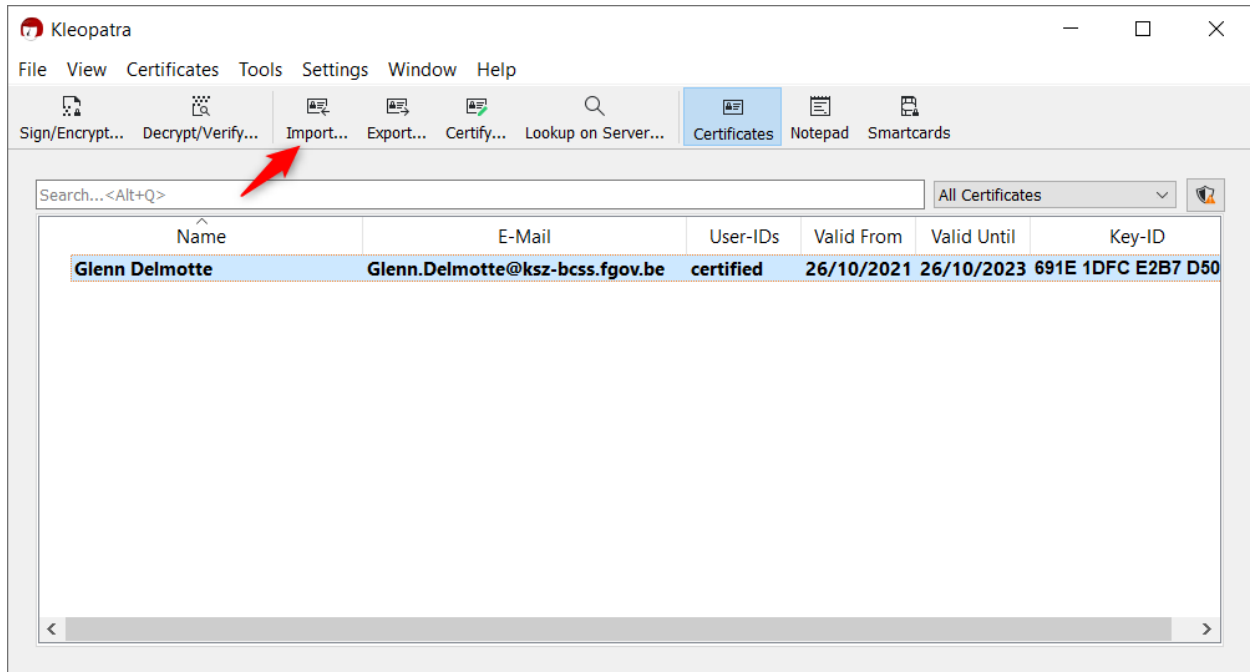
Kleopatra

File View Certificates Tools Settings Window Help

Sign/Encrypt... Decrypt/Verify... Import... Export... Certify... Lookup on Server... Certificates Notepad Smartcards

Search...<Alt+Q>

All Certificates

| Name | E-Mail | User-IDs | Valid From | Valid Until | Key-ID |
|---|---|---|---|---|---|
| Glenn Delmotte | Glenn.Delmotte@ksz-bcss.fgov.be | certified | 26/10/2021 | 26/10/2023 | 691E 1DFC E2B7 D50 |